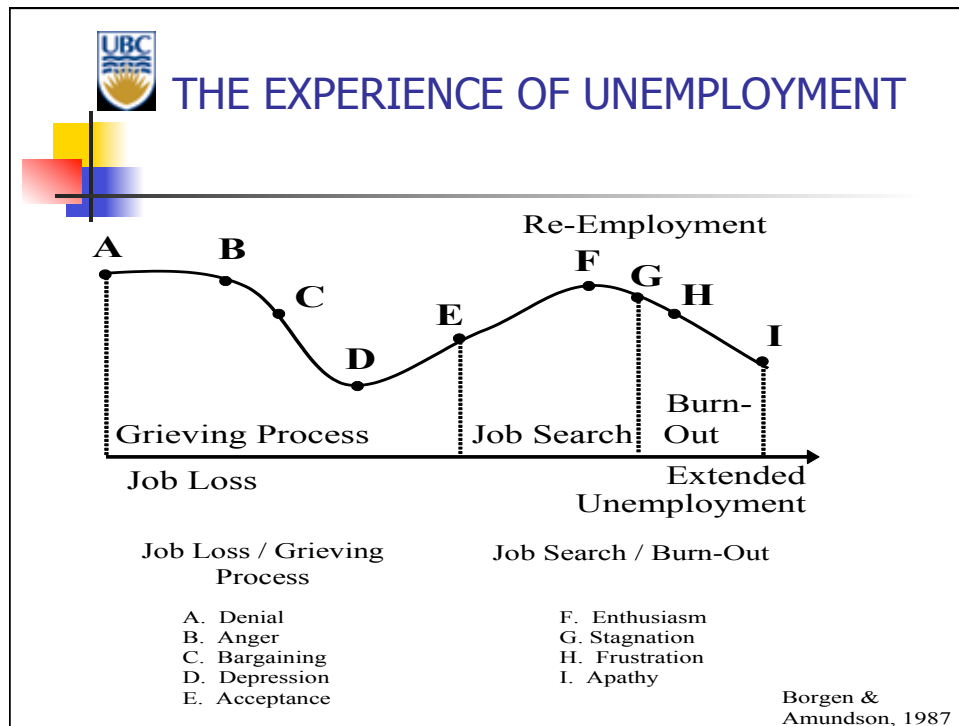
UBC

THE EXPERIENCE OF UNEMPLOYMENT

Re-Employment

A

B

C

D

E

F

G

H

I

Grieving Process

Job Search

Burn-Out

Job Loss

Extended Unemployment

Job Loss / Grieving Process

A. Denial
B. Anger
C. Bargaining
D. Depression
E. Acceptance

Job Search / Burn-Out

F. Enthusiasm
G. Stagnation
H. Frustration
I. Apathy

Borgen & Amundson, 1987